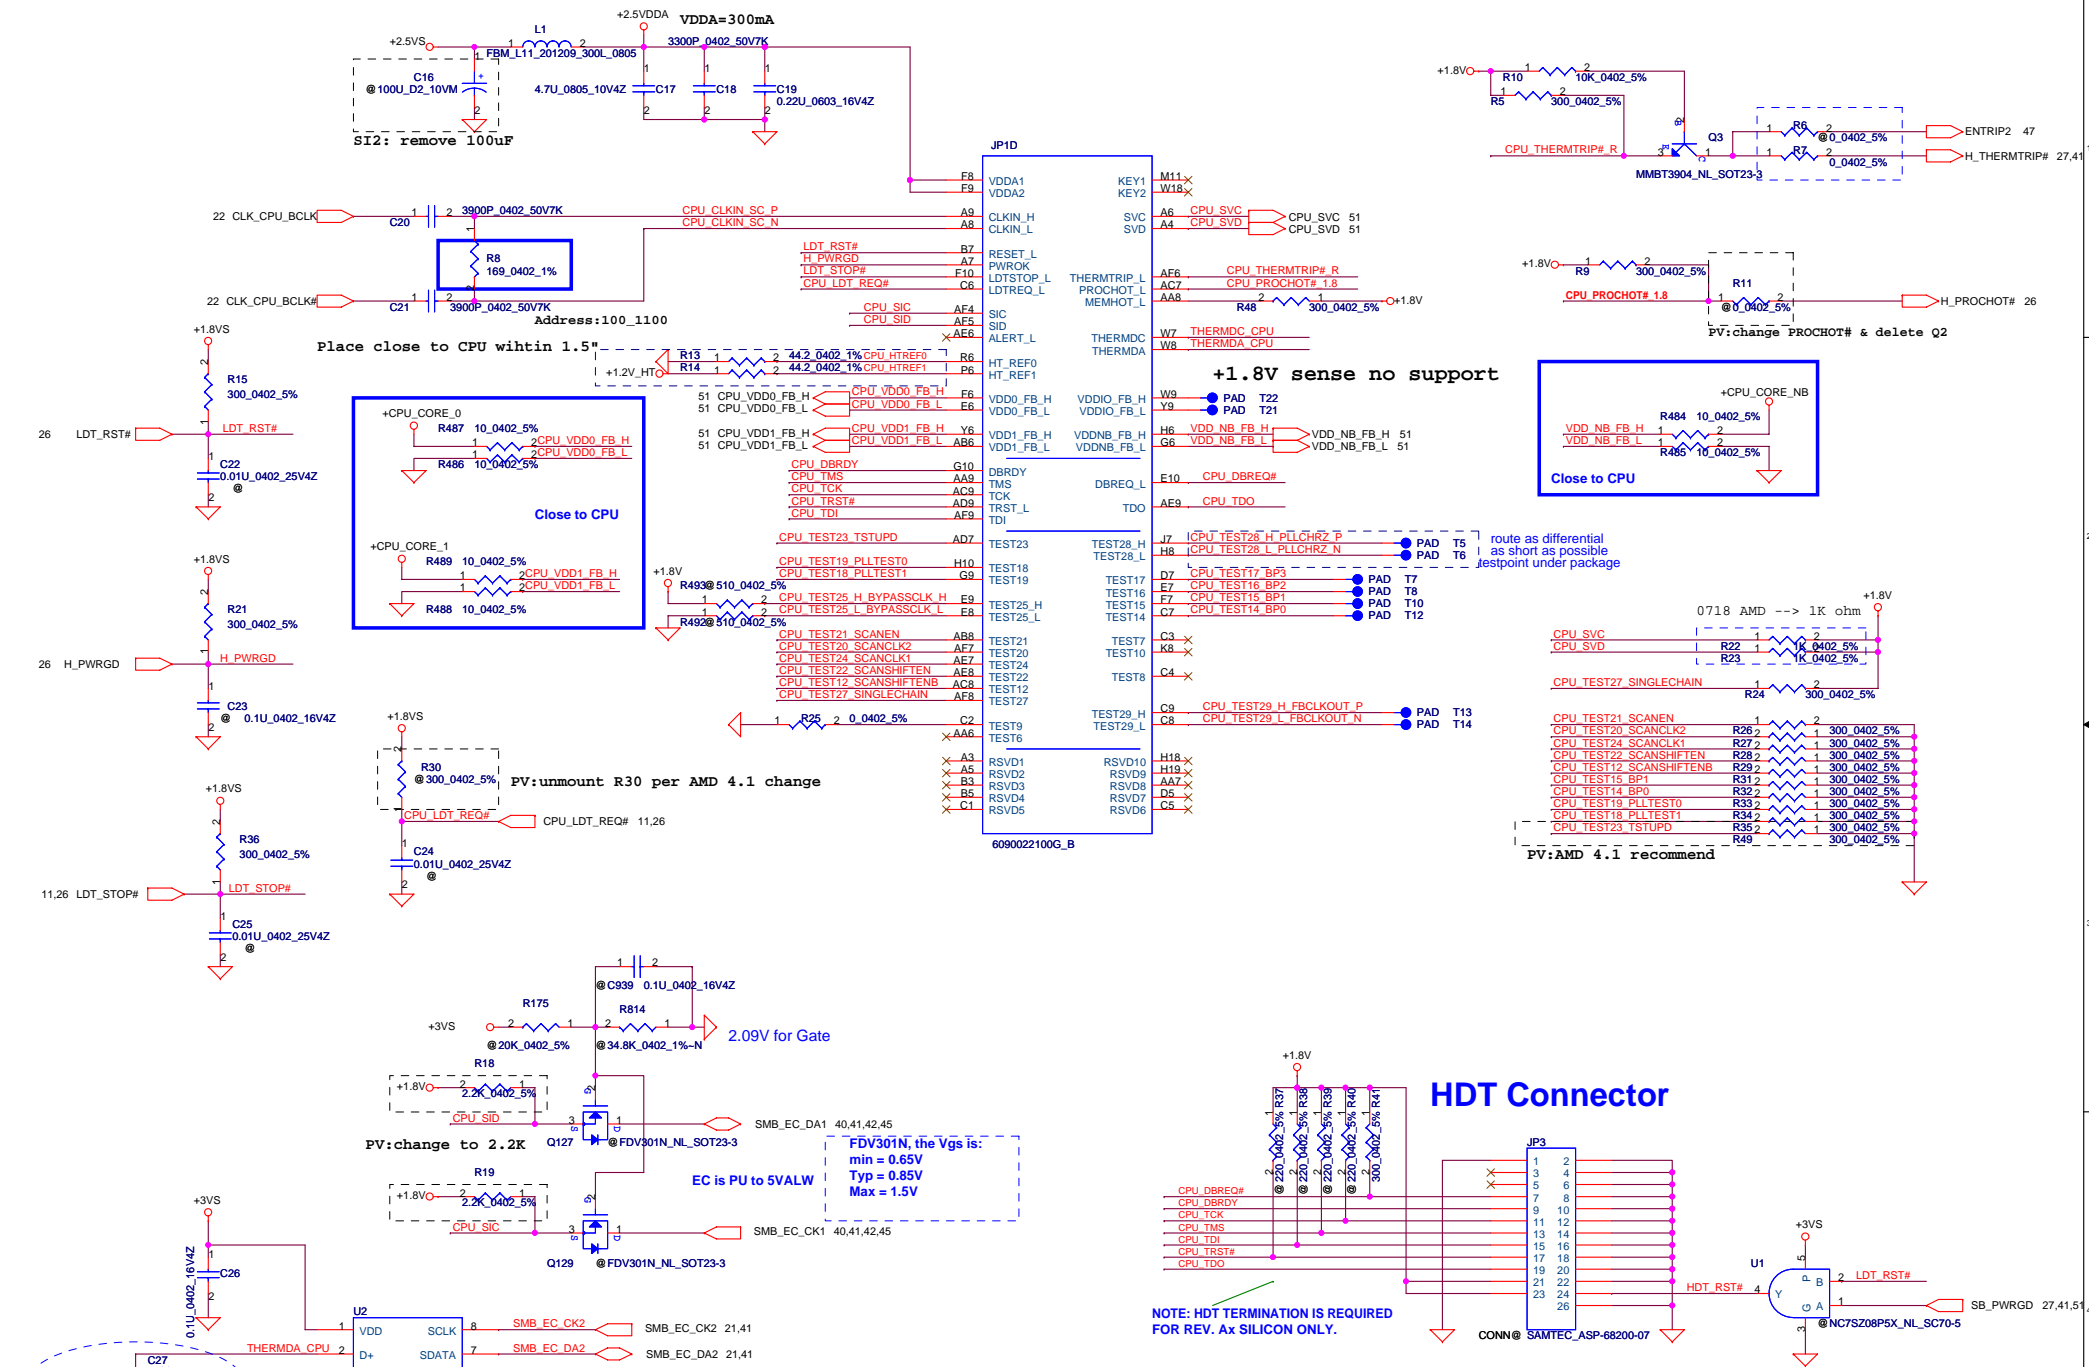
+2.5VDDA VDDA=300mA
+2.5VS L1 FBM_L11_201209_300L_0805 3300P_0402_50V7K
C16 @100U_D2_10VM 4.7U_0805_10V4Z C17 C18 C19 0.22U_0603_16V4Z
SI2: remove 100uF

JP1D
F8 VDDA1
F9 VDDA2
KEY1 M11
KEY2 W18

22 CLK_CPU_BCLK C20 3900P_0402_50V7K CPU_CLKIN_SC_P A9 CLKIN_H
CPU_CLKIN_SC_N A8 CLKIN_L
R8 169_0402_1%
22 CLK_CPU_BCLK# C21 3900P_0402_50V7K
Address:100_1100

SVC A6 CPU_SVC CPU_SVC 51
SVD A4 CPU_SVD CPU_SVD 51

LDT_RST# B7 RESET_L
H_PWRGD A7 PWROK
LDT_STOP# F10 LDTSTOP_L
CPU_LDT_REQ# C6 LDTREQ_L
THERMTRIP_L AF6 CPU_THERMTRIP#_R
PROCHOT_L AC7 CPU_PROCHOT#_1.8
MEMHOT_L AA8 R48 300_0402_5% +1.8V

CPU_SIC AF4 SIC
CPU_SID AF5 SID
AE6 ALERT_L
THERMDC W7 THERMDC_CPU
THERMDA W8 THERMDA_CPU

Place close to CPU wihtin 1.5"
R13 44.2_0402_1% CPU_HTREF0 R6 HT_REF0
R14 44.2_0402_1% CPU_HTREF1 P6 HT_REF1
+1.2V_HT

+1.8V sense no support

51 CPU_VDD0_FB_H CPU_VDD0_FB_H F6 VDD0_FB_H
51 CPU_VDD0_FB_L CPU_VDD0_FB_L E6 VDD0_FB_L
VDDIO_FB_H W9 PAD T22
VDDIO_FB_L Y9 PAD T21
51 CPU_VDD1_FB_H CPU_VDD1_FB_H Y6 VDD1_FB_H
51 CPU_VDD1_FB_L CPU_VDD1_FB_L AB6 VDD1_FB_L
VDDNB_FB_H H6 VDD_NB_FB_H VDD_NB_FB_H 51
VDDNB_FB_L G6 VDD_NB_FB_L VDD_NB_FB_L 51

CPU_DBRDY G10 DBRDY
CPU_TMS AA9 TMS
CPU_TCK AC9 TCK
CPU_TRST# AD9 TRST_L
CPU_TDI AF9 TDI
DBREQ_L E10 CPU_DBREQ#
TDO AE9 CPU_TDO

CPU_TEST23_TSTUPD AD7 TEST23
TEST28_H J7 CPU_TEST28_H_PLLCHRZ_P PAD T5
TEST28_L H8 CPU_TEST28_L_PLLCHRZ_N PAD T6
route as differential as short as possible testpoint under package

CPU_TEST19_PLLTEST0 H10 TEST18
CPU_TEST18_PLLTEST1 G9 TEST19
TEST17 D7 CPU_TEST17_BP3 PAD T7
TEST16 E7 CPU_TEST16_BP2 PAD T8
TEST15 F7 CPU_TEST15_BP1 PAD T10
TEST14 C7 CPU_TEST14_BP0 PAD T12
+1.8V R493 @510_0402_5% CPU_TEST25_H_BYPASSCLK_H E9 TEST25_H
R492 @510_0402_5% CPU_TEST25_L_BYPASSCLK_L E8 TEST25_L

CPU_TEST21_SCANEN AB8 TEST21
CPU_TEST20_SCANCLK2 AF7 TEST20
CPU_TEST24_SCANCLK1 AE7 TEST24
CPU_TEST22_SCANSHIFTEN AE8 TEST22
CPU_TEST12_SCANSHIFTENB AC8 TEST12
CPU_TEST27_SINGLECHAIN AF8 TEST27
TEST7 C3
TEST10 K8
TEST8 C4
R25 0_0402_5% C2 TEST9
AA6 TEST6
TEST29_H C9 CPU_TEST29_H_FBCLKOUT_P PAD T13
TEST29_L C8 CPU_TEST29_L_FBCLKOUT_N PAD T14

A3 RSVD1 RSVD10 H18
A5 RSVD2 RSVD9 H19
B3 RSVD3 RSVD8 AA7
B5 RSVD4 RSVD7 D5
C1 RSVD5 RSVD6 C5
6090022100G_B

+1.8VS R15 300_0402_5%
26 LDT_RST# LDT_RST#
C22 0.01U_0402_25V4Z @

+CPU_CORE_0 R487 10_0402_5% CPU_VDD0_FB_H CPU_VDD0_FB_L R486 10_0402_5%
Close to CPU
+CPU_CORE_1 R489 10_0402_5% CPU_VDD1_FB_H CPU_VDD1_FB_L R488 10_0402_5%

+1.8VS R21 300_0402_5%
26 H_PWRGD H_PWRGD
C23 @ 0.1U_0402_16V4Z

+1.8VS R30 @300_0402_5% PV:unmount R30 per AMD 4.1 change
CPU_LDT_REQ# CPU_LDT_REQ# 11,26
C24 0.01U_0402_25V4Z @

+1.8VS R36 300_0402_5%
11,26 LDT_STOP# LDT_STOP#
C25 0.01U_0402_25V4Z @

+1.8V R10 10K_0402_5%
R5 300_0402_5%
CPU_THERMTRIP#_R Q3 MMBT3904_NL_SOT23-3
R6 @0_0402_5% ENTRIP2 47
R7 0_0402_5% H_THERMTRIP# 27,41

+1.8V R9 300_0402_5%
CPU_PROCHOT#_1.8 R11 @0_0402_5% H_PROCHOT# 26
PV:change PROCHOT# & delete Q2

+CPU_CORE_NB
VDD_NB_FB_H R484 10_0402_5%
VDD_NB_FB_L R485 10_0402_5%
Close to CPU

+1.8V
0718 AMD --> 1K ohm
CPU_SVC R22 1K_0402_5%
CPU_SVD R23 1K_0402_5%
CPU_TEST27_SINGLECHAIN R24 300_0402_5%
CPU_TEST21_SCANEN R26 300_0402_5%
CPU_TEST20_SCANCLK2 R27 300_0402_5%
CPU_TEST24_SCANCLK1 R28 300_0402_5%
CPU_TEST22_SCANSHIFTEN R29 300_0402_5%
CPU_TEST12_SCANSHIFTENB R31 300_0402_5%
CPU_TEST15_BP1 R32 300_0402_5%
CPU_TEST14_BP0 R33 300_0402_5%
CPU_TEST19_PLLTEST0 R34 300_0402_5%
CPU_TEST18_PLLTEST1 R35 300_0402_5%
CPU_TEST23_TSTUPD R49 300_0402_5%
PV:AMD 4.1 recommend

C939 0.1U_0402_16V4Z
R175 R814
+3VS @20K_0402_5% @34.8K_0402_1%~N 2.09V for Gate
R18 +1.8V 2.2K_0402_5%
CPU_SID SMB_EC_DA1 40,41,42,45
PV:change to 2.2K Q127 @FDV301N_NL_SOT23-3
FDV301N, the Vgs is: min = 0.65V Typ = 0.85V Max = 1.5V
EC is PU to 5VALW
R19 +1.8V 2.2K_0402_5%
CPU_SIC SMB_EC_CK1 40,41,42,45
Q129 @FDV301N_NL_SOT23-3

+3VS C26 0.1U_0402_16V4Z
U2 VDD SCLK 8 SMB_EC_CK2 SMB_EC_CK2 21,41
THERMDA_CPU D+ SDATA 7 SMB_EC_DA2 SMB_EC_DA2 21,41
C27

HDT Connector
+1.8V R37 R38 R39 R40 R41 @220_0402_5% 300_0402_5%
JP3
CPU_DBREQ# CPU_DBRDY CPU_TCK CPU_TMS CPU_TDI CPU_TRST# CPU_TDO
1 2 3 4 5 6 7 8 9 10 11 12 13 14 15 16 17 18 19 20 21 22 23 24 26
CONN@ SAMTEC_ASP-68200-07
NOTE: HDT TERMINATION IS REQUIRED FOR REV. Ax SILICON ONLY.

+3VS U1 HDT_RST# Y B LDT_RST# A SB_PWRGD 27,41,51
@NC7SZ08P5X_NL_SC70-5